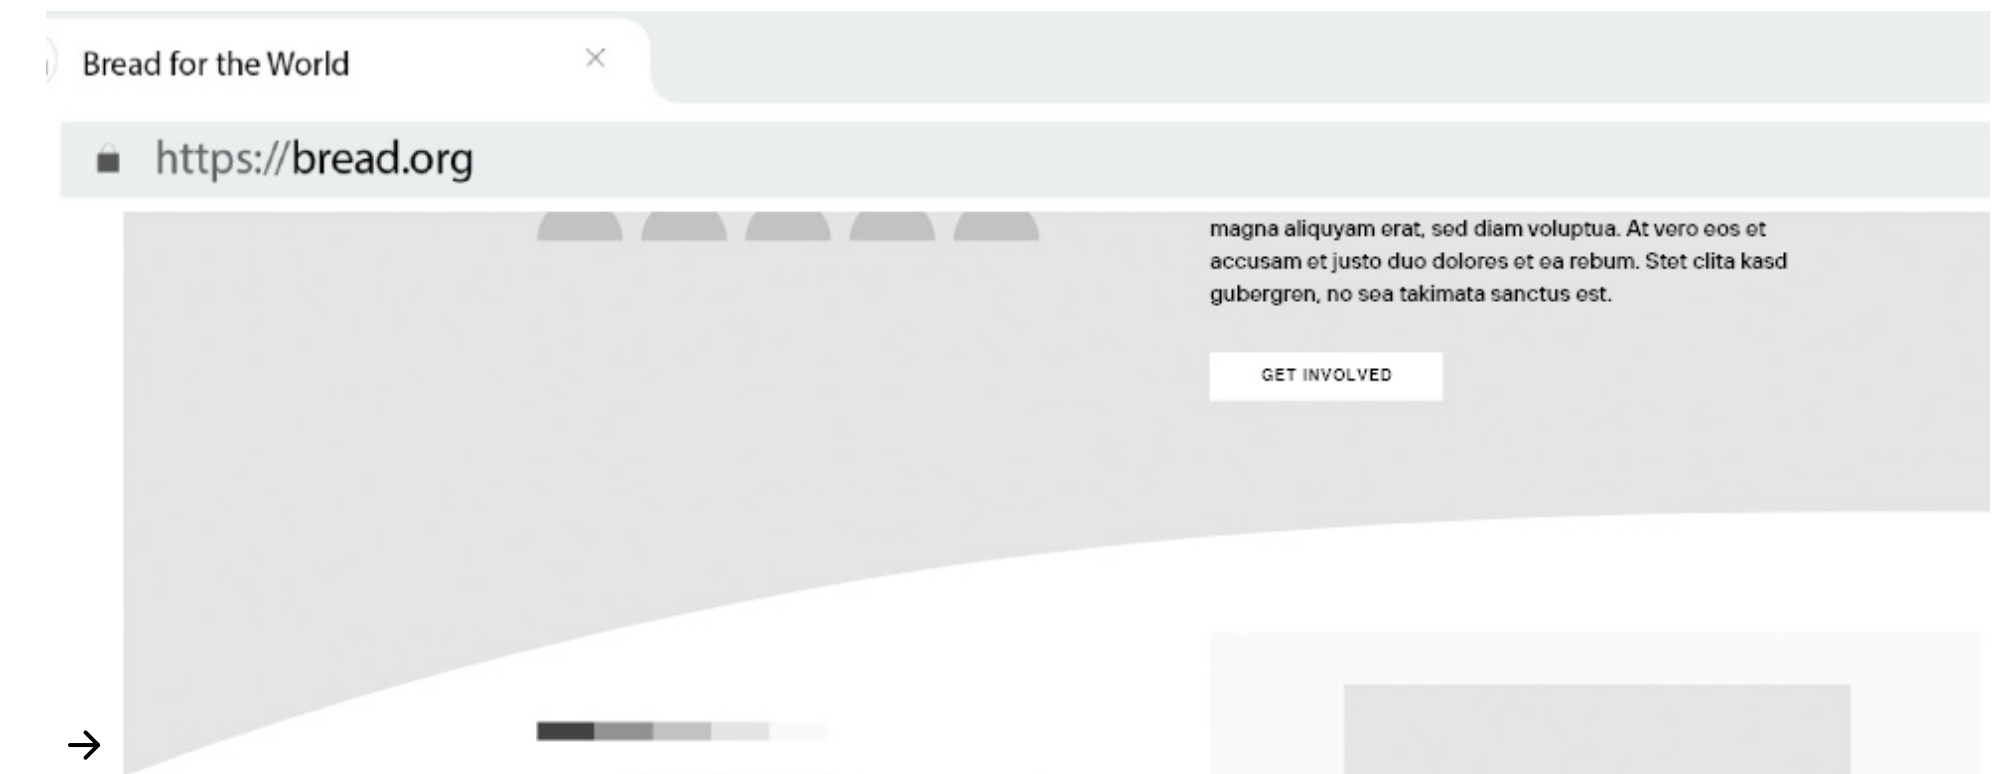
Bread for the World

https://bread.org

magna aliquyam erat, sed diam voluptua. At vero eos et accusam et justo duo dolores et ea rebum. Stet clita kasd gubergren, no sea takimata sanctus est.

GET INVOLVED

→